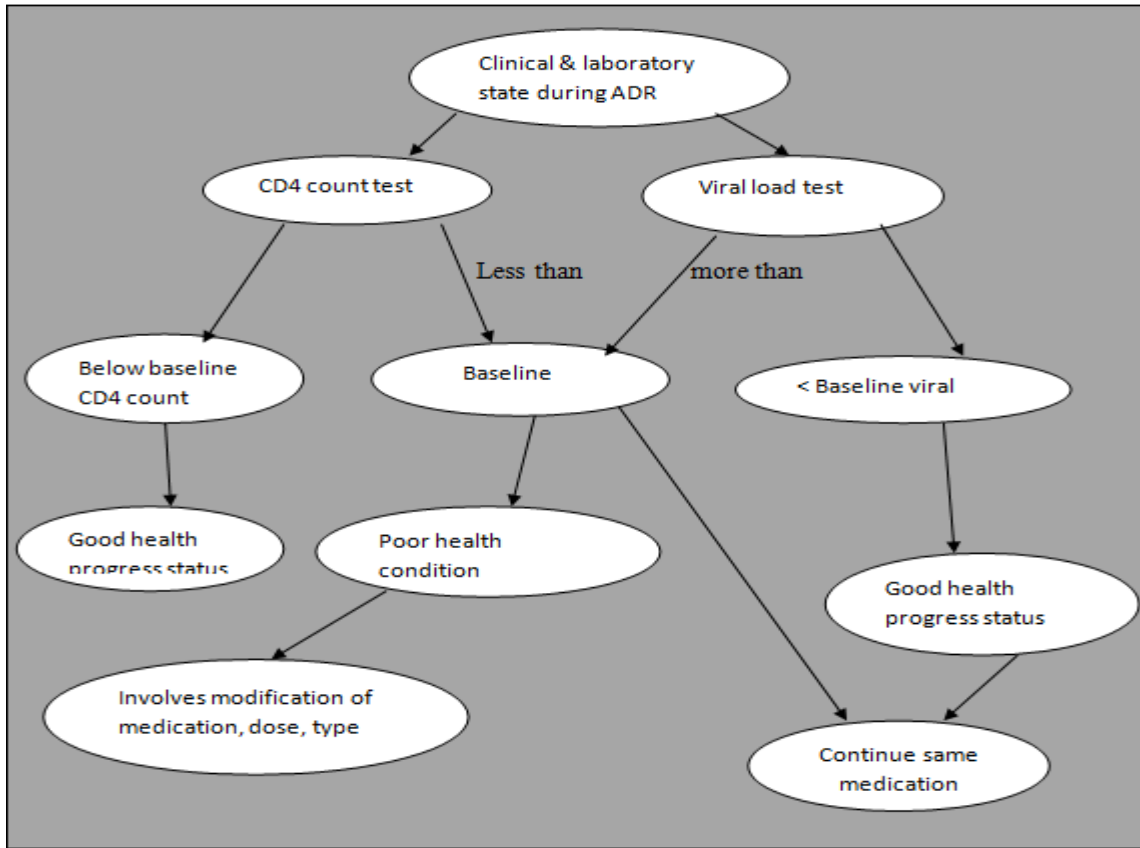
Clinical & laboratory state during ADR

CD4 count test

Viral load test

Less than

more than

Below baseline CD4 count

Baseline

< Baseline viral

Good health progress status

Poor health condition

Good health progress status

Involves modification of medication, dose, type

Continue same medication